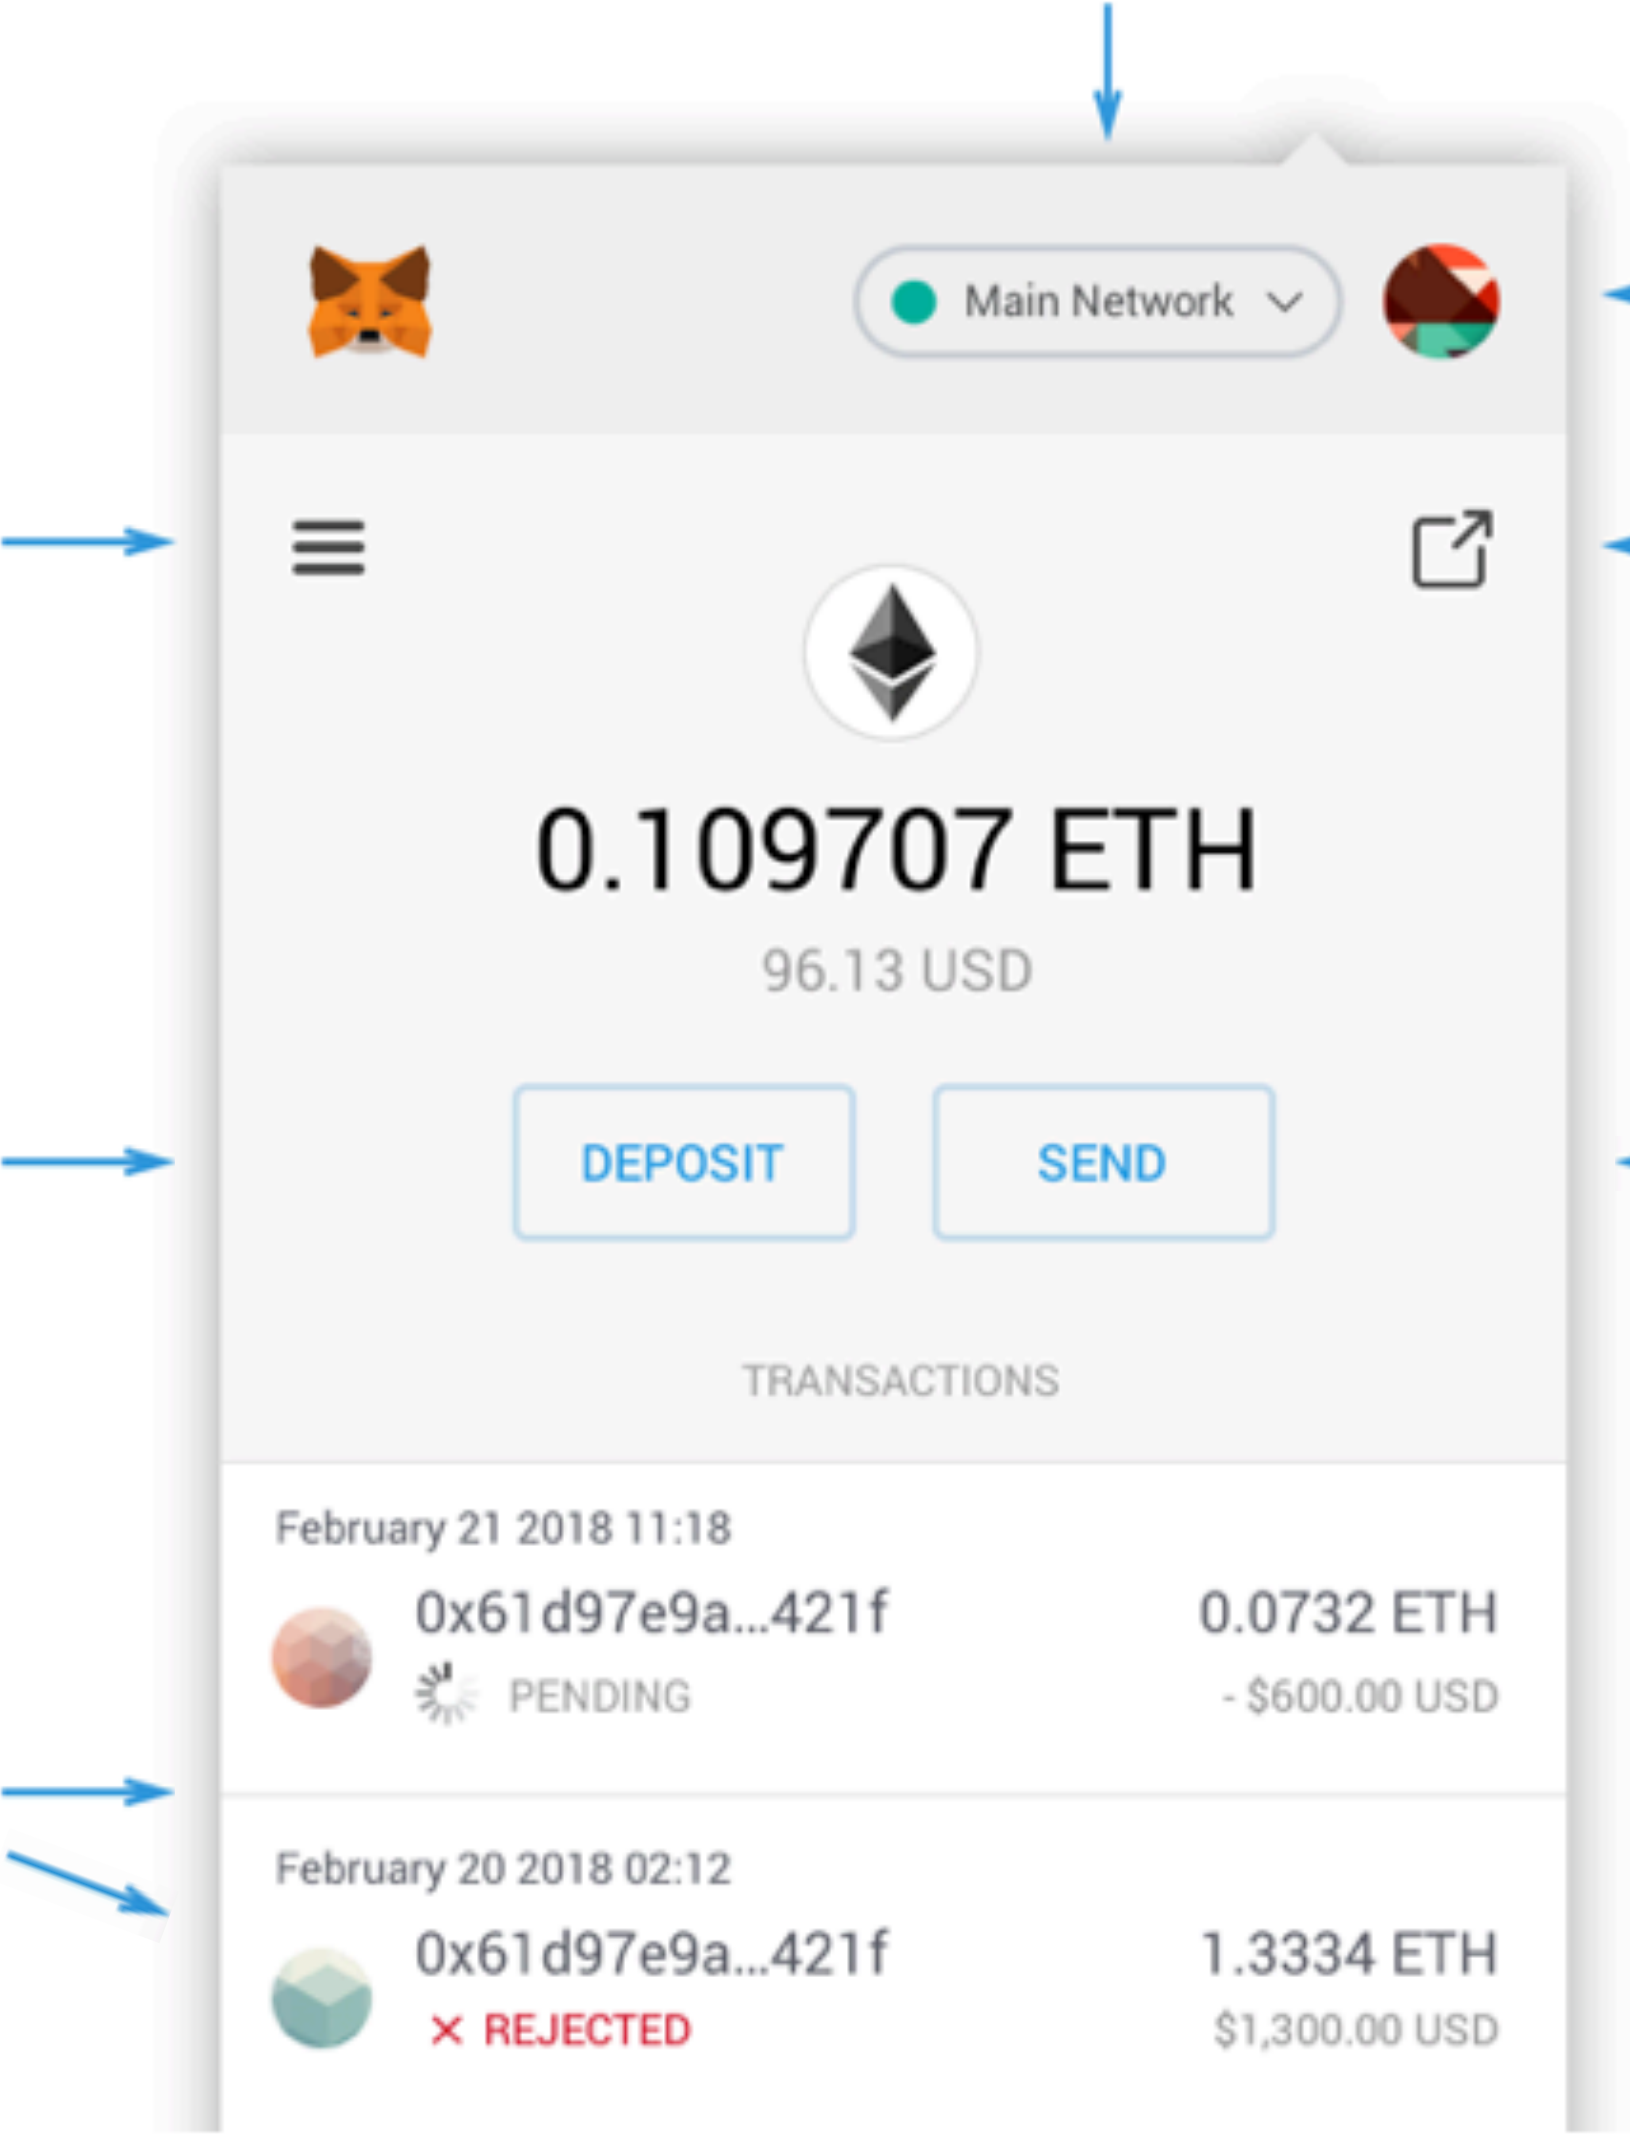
Main Network

0.109707 ETH

96.13 USD

DEPOSIT

SEND

TRANSACTIONS

February 21 2018 11:18

0x61d97e9a...421f

PENDING

0.0732 ETH

- $600.00 USD

February 20 2018 02:12

0x61d97e9a...421f

REJECTED

1.3334 ETH

$1,300.00 USD